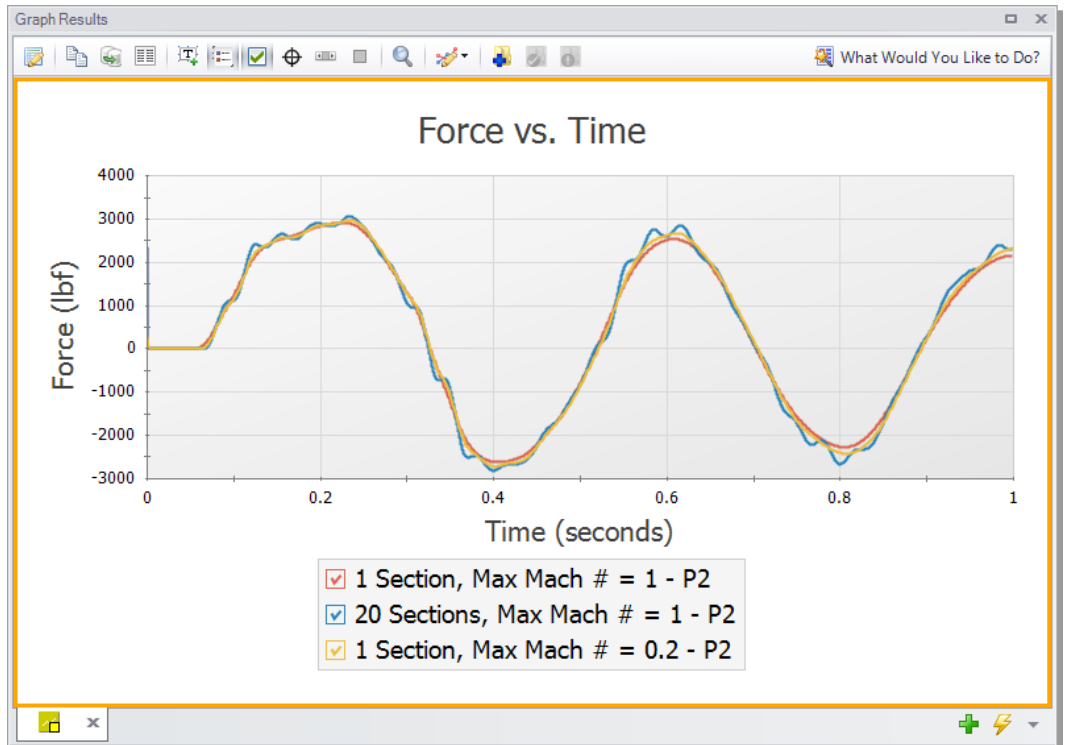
Graph Results

What Would You Like to Do?

Force vs. Time

Force (lbf)

4000
3000
2000
1000
0
-1000
-2000
-3000

0
0.2
0.4
0.6
0.8
1

Time (seconds)

1 Section, Max Mach # = 1 - P2
20 Sections, Max Mach # = 1 - P2
1 Section, Max Mach # = 0.2 - P2